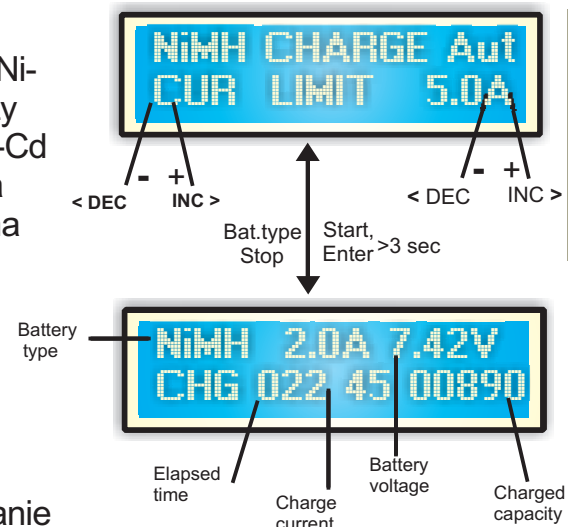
Ni-
y
-Cd
n
a

NiMH CHARGE Aut
CUR LIMIT 5.0A

- +
< DEC INC >

- +
< DEC INC >

Bat.type
Stop

Start,
Enter >3 sec

Battery type

NiMH 2.0A 7.42V
CHG 022 45 00890

Elapsed time

Charge current

Battery voltage

Charged capacity

anie